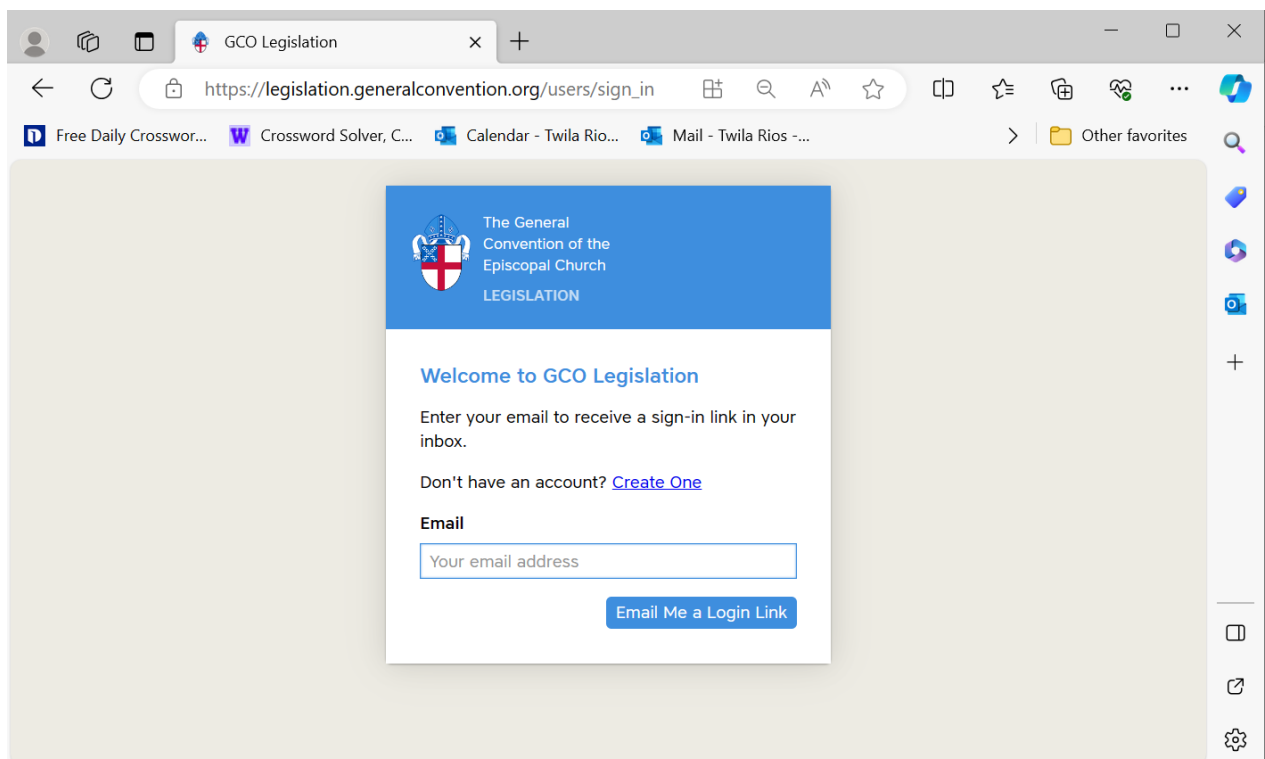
GCO Legislation

https://legislation.generalconvention.org/users/sign_in

Free Daily Crosswor... Crossword Solver, C... Calendar - Twila Rio... Mail - Twila Rios -... Other favorites

The General Convention of the Episcopal Church
LEGISLATION

Welcome to GCO Legislation

Enter your email to receive a sign-in link in your inbox.

Don't have an account? Create One

Email

Your email address

Email Me a Login Link